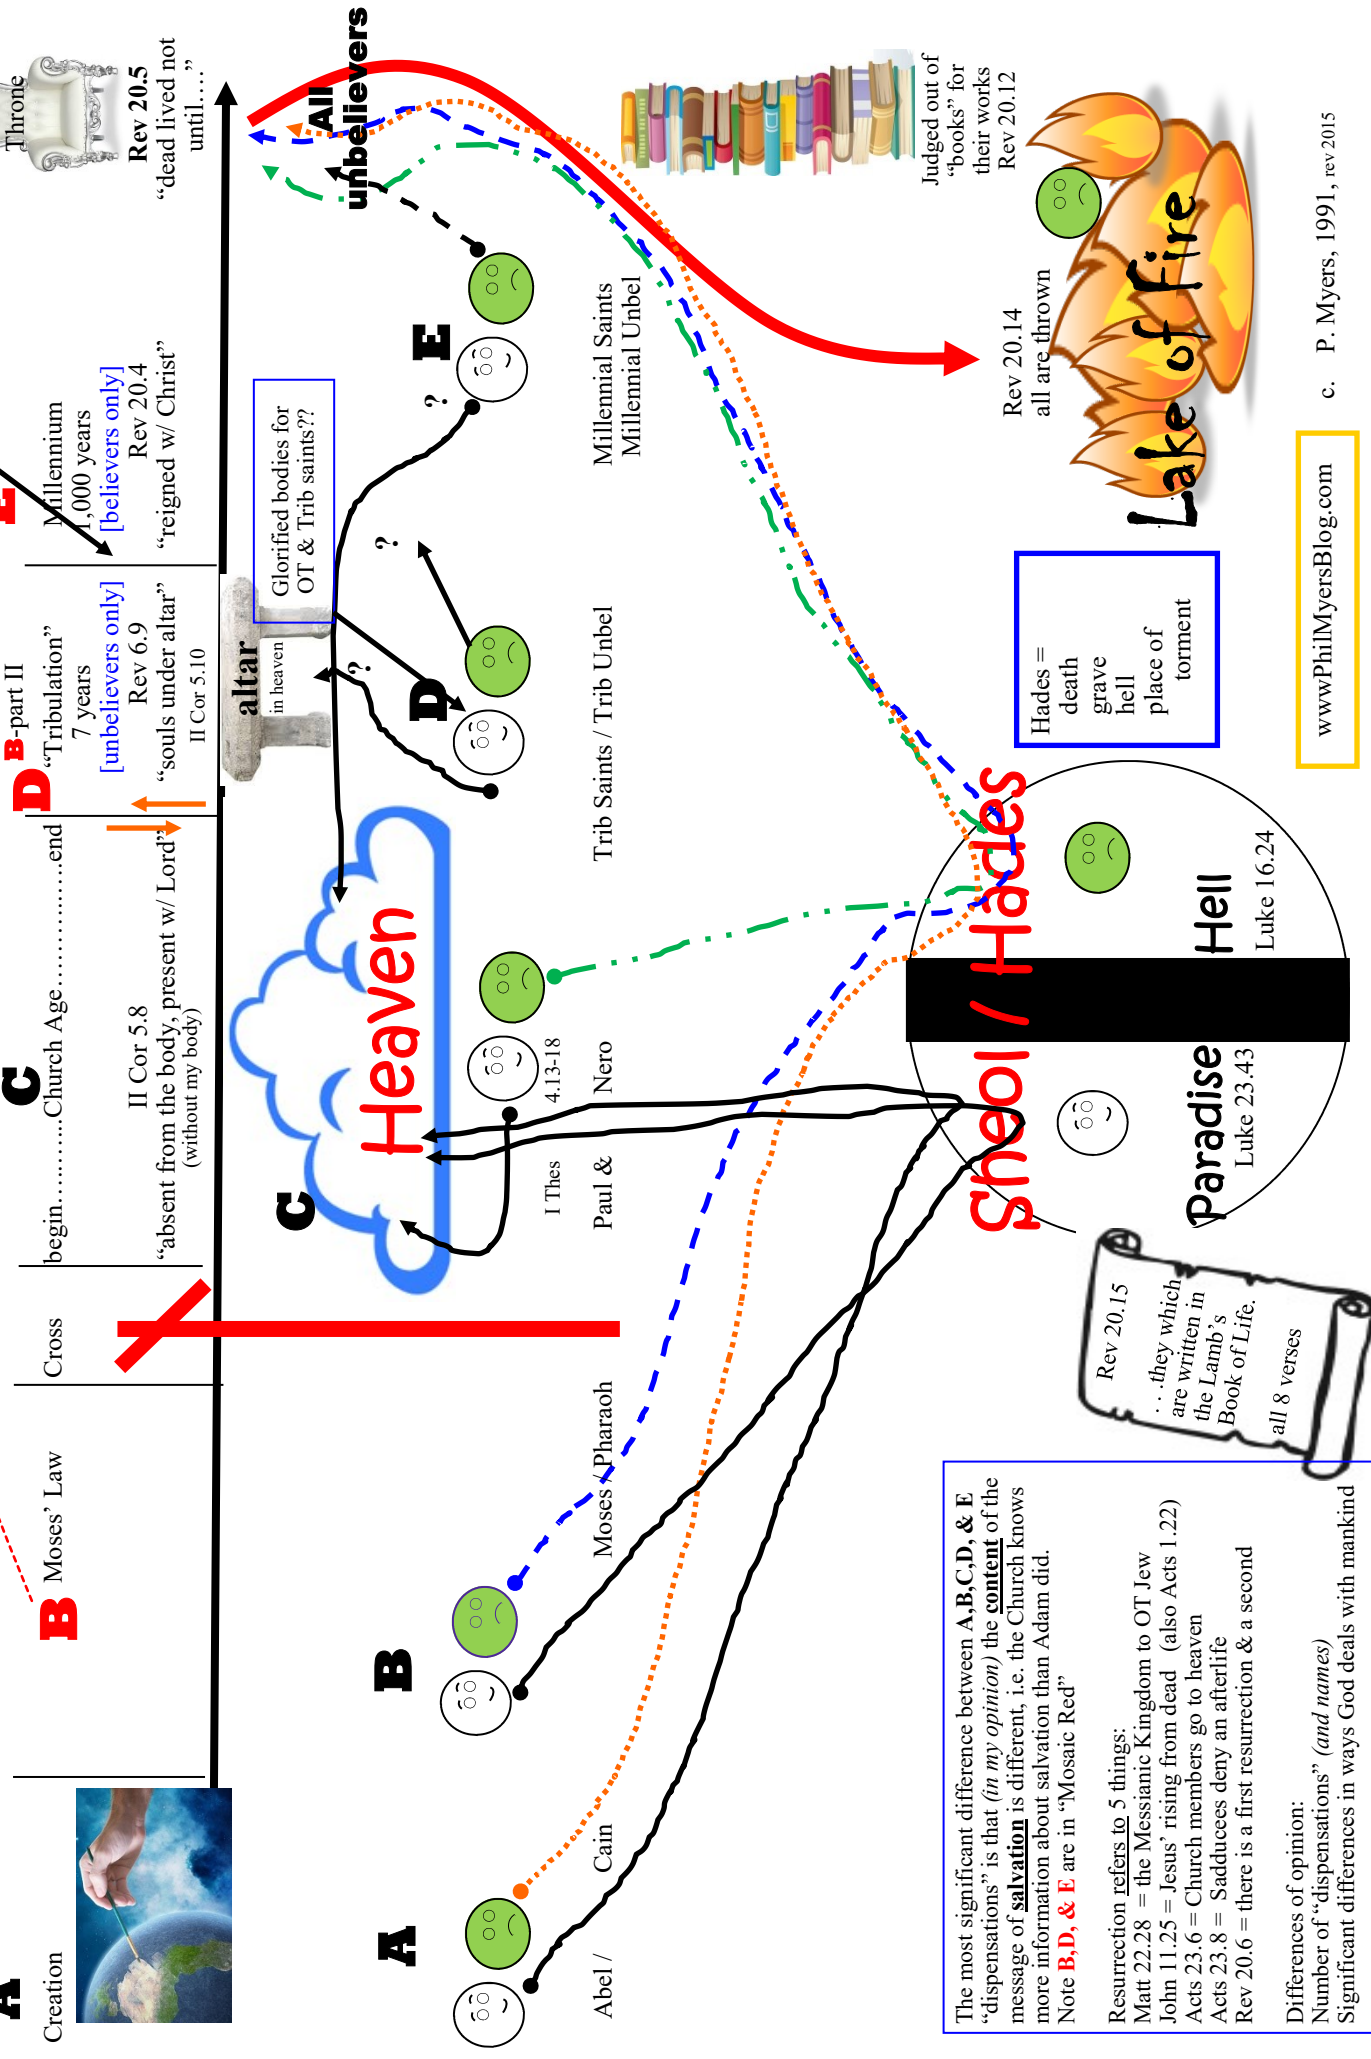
A Creation

B Moses' Law

Cross

C begin.........Church Age..............end
II Cor 5.8
"absent from the body, present w/ Lord"
(without my body)

D B-part II
"Tribulation"
7 years
[unbelievers only]
Rev 6.9
"souls under altar"
II Cor 5.10

E
Millennium
1,000 years
[believers only]
Rev 20.4
"reigned w/ Christ"

Throne
Rev 20.5
"dead lived not until...."

All unbelievers

altar
in heaven

Glorified bodies for OT & Trib saints??

Heaven

C

A

B

D

E

?

?

?

Abel / Cain

Moses / Pharaoh

I Thes 4.13-18

Paul & Nero

Trib Saints / Trib Unbel

Millennial Saints
Millennial Unbel

Judged out of "books" for their works
Rev 20.12

Rev 20.14
all are thrown

Lake of Fire

Hades =
death
grave
hell
place of
torment

Sheol / Hades

Hell
Luke 16.24

Paradise
Luke 23.43

Rev 20.15
. . . they which are written in the Lamb's Book of Life.
all 8 verses

wwwPhilMyersBlog.com

c. P. Myers, 1991, rev 2015

The most significant difference between A,B,C,D, & E "dispensations" is that (in my opinion) the content of the message of salvation is different, i.e. the Church knows more information about salvation than Adam did.
Note B,D, & E are in "Mosaic Red"

Resurrection refers to 5 things:
Matt 22.28 = the Messianic Kingdom to OT Jew
John 11.25 = Jesus' rising from dead (also Acts 1.22)
Acts 23.6 = Church members go to heaven
Acts 23.8 = Sadducees deny an afterlife
Rev 20.6 = there is a first resurrection & a second

Differences of opinion:
Number of "dispensations" (and names)
Significant differences in ways God deals with mankind